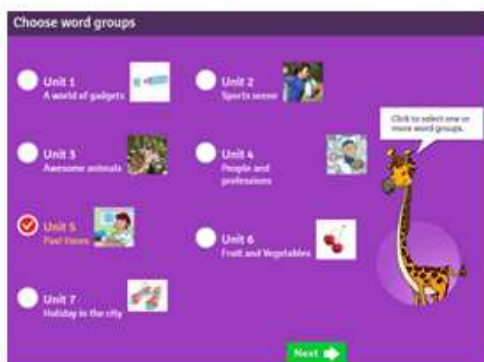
Choose word groups

Unit 1
A world of gadgets

Unit 2
Sports scene

Unit 3
Awesome animals

Unit 4
People and professions

Unit 5
Past times

Unit 6
Fruit and Vegetables

Unit 7
Holiday in the city

Click to select one or more word groups.

Next